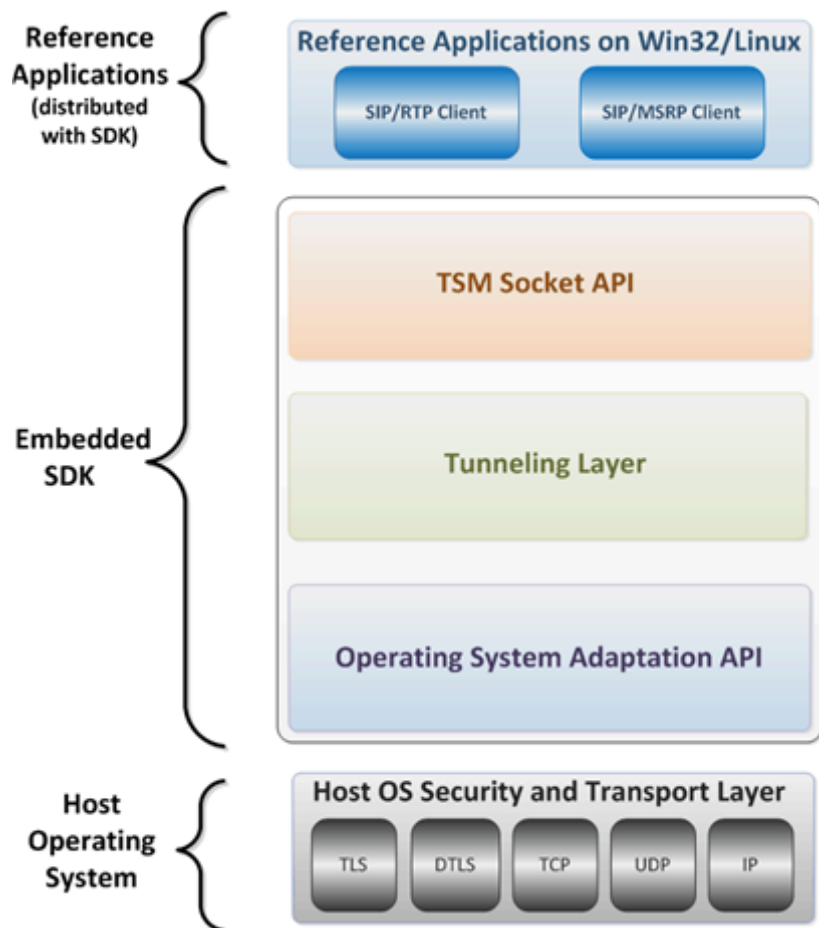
Reference Applications (distributed with SDK)

Reference Applications on Win32/Linux

SIP/RTP Client

SIP/MSRP Client

Embedded SDK

TSM Socket API

Tunneling Layer

Operating System Adaptation API

Host Operating System

Host OS Security and Transport Layer

TLS

DTLS

TCP

UDP

IP